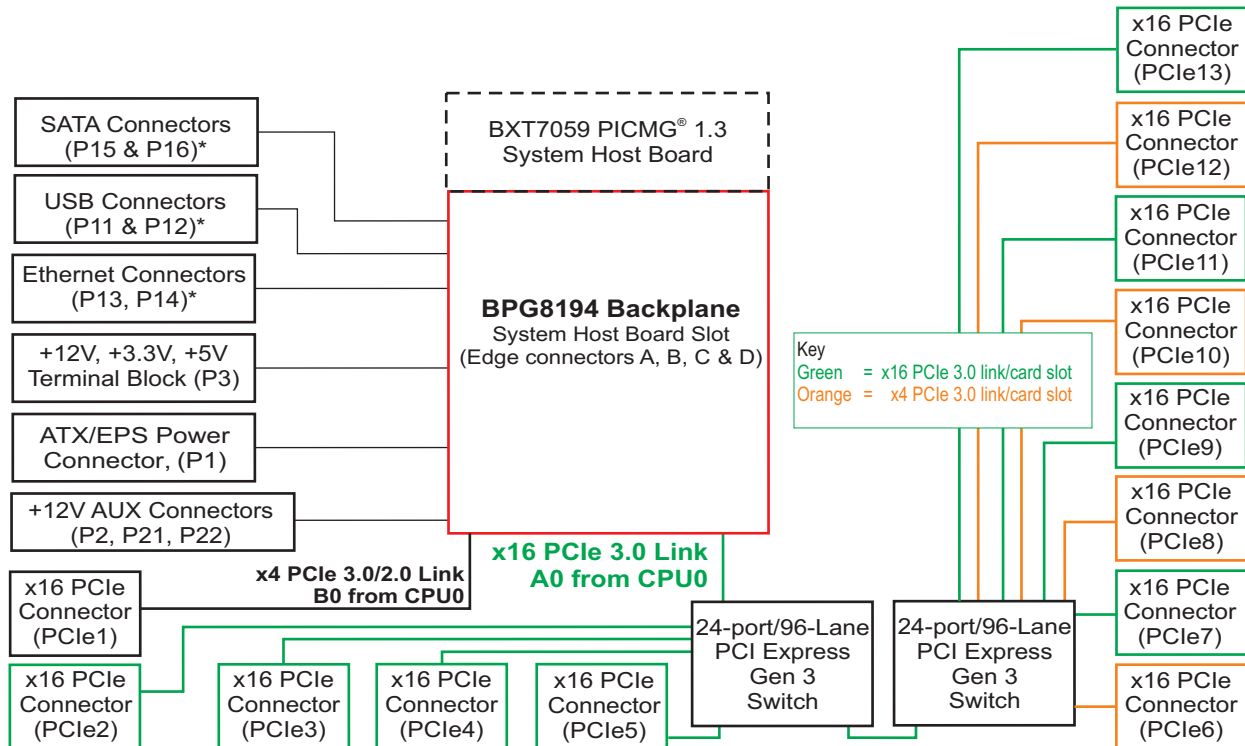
SATA Connectors (P15 & P16)*

USB Connectors (P11 & P12)*

Ethernet Connectors (P13, P14)*

+12V, +3.3V, +5V Terminal Block (P3)

ATX/EPS Power Connector, (P1)

+12V AUX Connectors (P2, P21, P22)

BXT7059 PICMG® 1.3 System Host Board

BPG8194 Backplane
System Host Board Slot
(Edge connectors A, B, C & D)

Key
Green = x16 PCIe 3.0 link/card slot
Orange = x4 PCIe 3.0 link/card slot

x16 PCIe Connector (PCIe13)

x16 PCIe Connector (PCIe12)

x16 PCIe Connector (PCIe11)

x16 PCIe Connector (PCIe10)

x16 PCIe Connector (PCIe9)

x16 PCIe Connector (PCIe8)

x16 PCIe Connector (PCIe7)

x16 PCIe Connector (PCIe6)

x4 PCIe 3.0/2.0 Link B0 from CPU0

x16 PCIe 3.0 Link A0 from CPU0

x16 PCIe Connector (PCIe1)

24-port/96-Lane PCI Express Gen 3 Switch

24-port/96-Lane PCI Express Gen 3 Switch

x16 PCIe Connector (PCIe2)

x16 PCIe Connector (PCIe3)

x16 PCIe Connector (PCIe4)

x16 PCIe Connector (PCIe5)